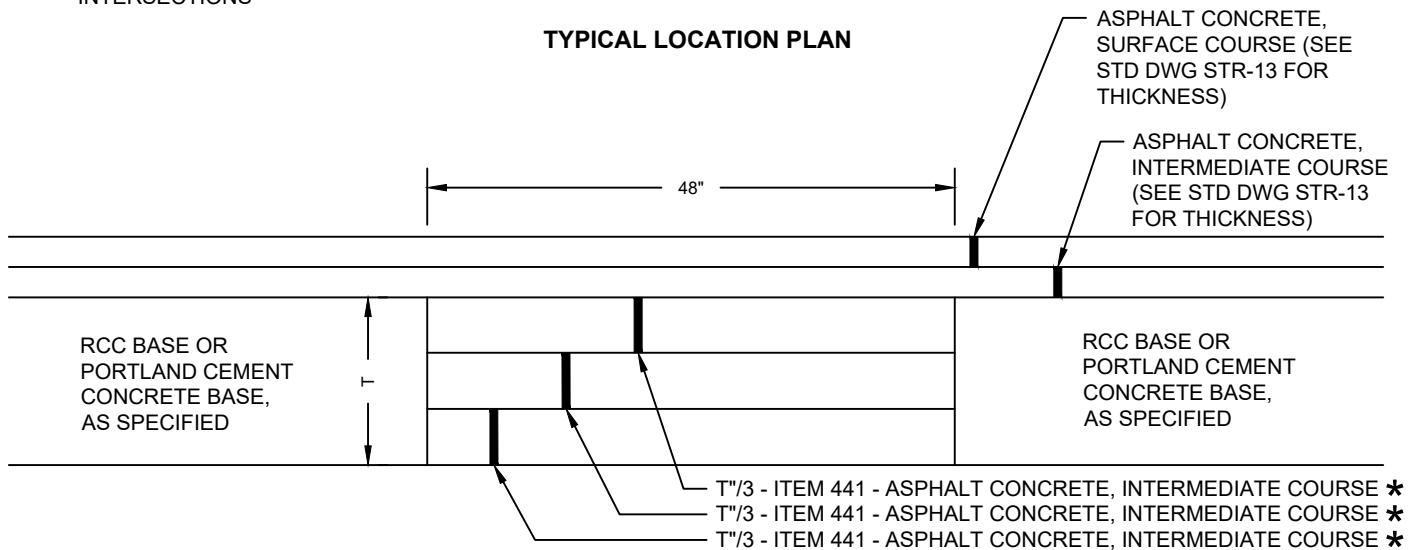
INTERSECTIONS

TYPICAL LOCATION PLAN

ASPHALT CONCRETE, SURFACE COURSE (SEE STD DWG STR-13 FOR THICKNESS)

ASPHALT CONCRETE, INTERMEDIATE COURSE (SEE STD DWG STR-13 FOR THICKNESS)

48"

RCC BASE OR PORTLAND CEMENT CONCRETE BASE, AS SPECIFIED

T

RCC BASE OR PORTLAND CEMENT CONCRETE BASE, AS SPECIFIED

T"/3 - ITEM 441 - ASPHALT CONCRETE, INTERMEDIATE COURSE *

T"/3 - ITEM 441 - ASPHALT CONCRETE, INTERMEDIATE COURSE *

T"/3 - ITEM 441 - ASPHALT CONCRETE, INTERMEDIATE COURSE *